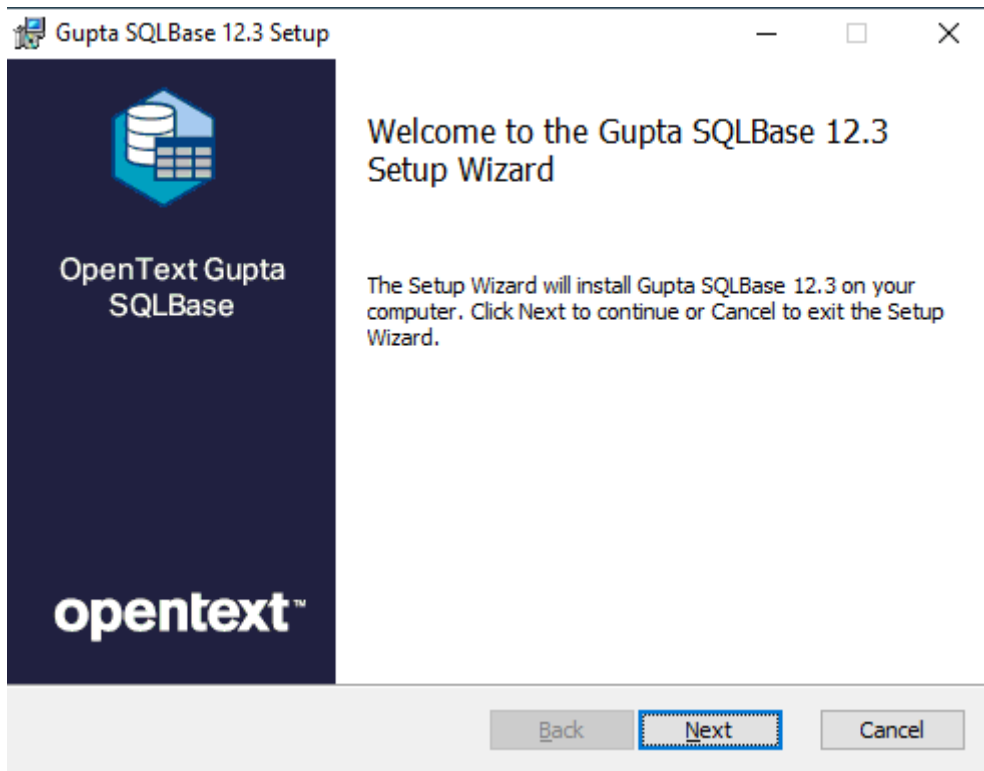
Gupta SQLBase 12.3 Setup

OpenText Gupta SQLBase

opentext™

Welcome to the Gupta SQLBase 12.3 Setup Wizard

The Setup Wizard will install Gupta SQLBase 12.3 on your computer. Click Next to continue or Cancel to exit the Setup Wizard.

Back Next Cancel